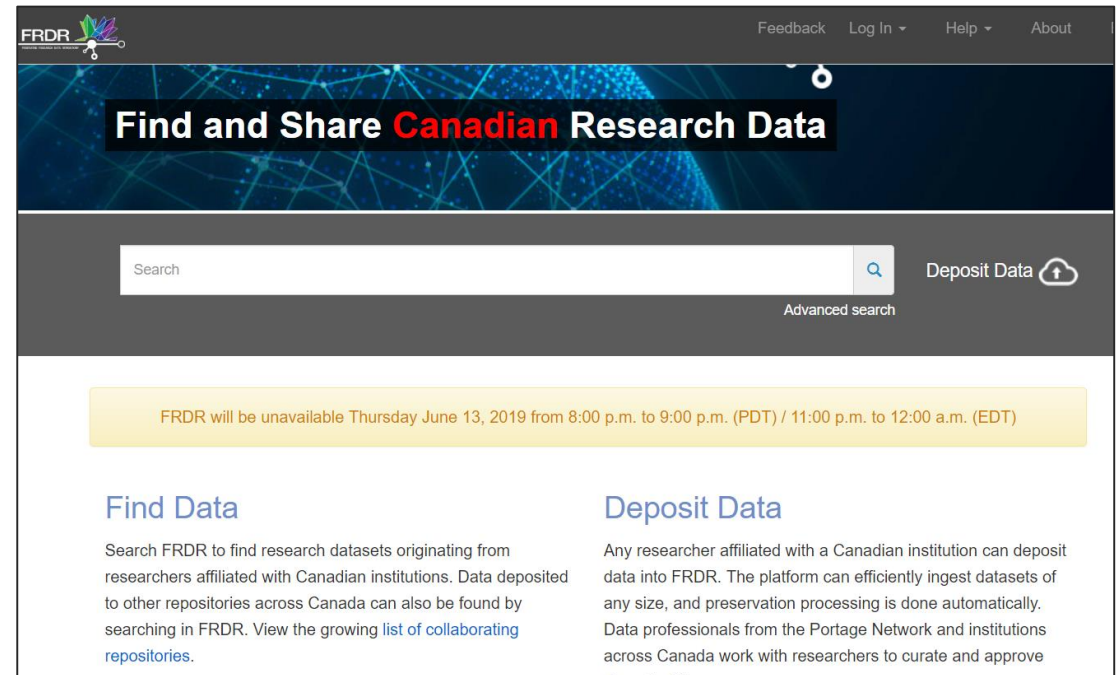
FRDR

Feedback Log In Help About

Find and Share Canadian Research Data

Search

Deposit Data

Advanced search

FRDR will be unavailable Thursday June 13, 2019 from 8:00 p.m. to 9:00 p.m. (PDT) / 11:00 p.m. to 12:00 a.m. (EDT)

Find Data

Search FRDR to find research datasets originating from researchers affiliated with Canadian institutions. Data deposited to other repositories across Canada can also be found by searching in FRDR. View the growing list of collaborating repositories.

Deposit Data

Any researcher affiliated with a Canadian institution can deposit data into FRDR. The platform can efficiently ingest datasets of any size, and preservation processing is done automatically. Data professionals from the Portage Network and institutions across Canada work with researchers to curate and approve